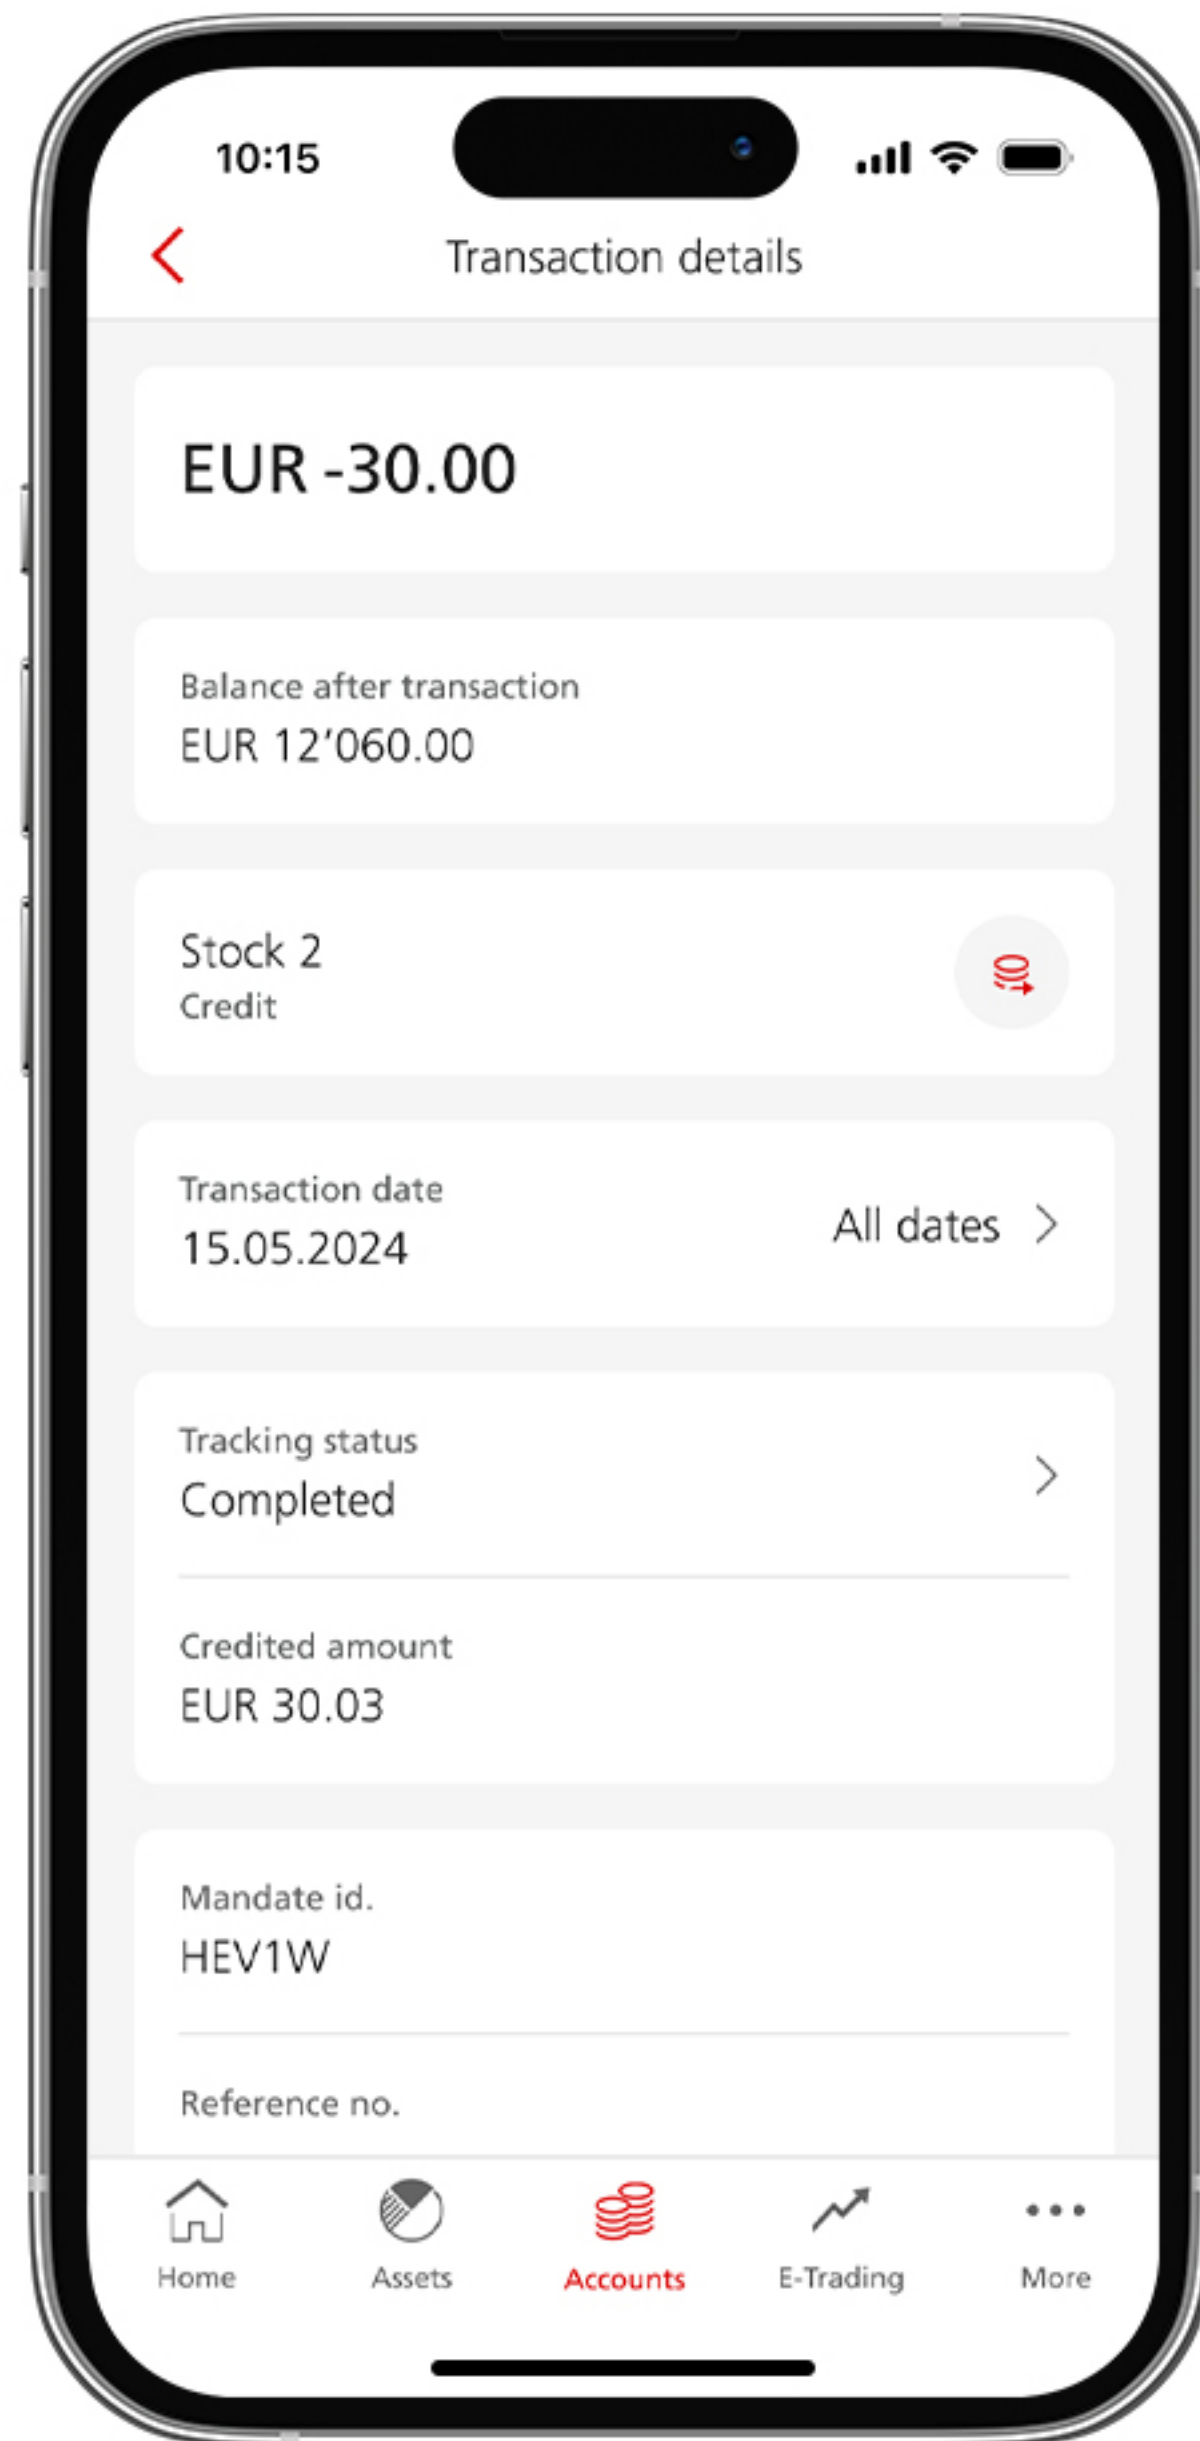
10:15

Transaction details

EUR -30.00

Balance after transaction
EUR 12’060.00

Stock 2
Credit

Transaction date
15.05.2024
All dates

Tracking status
Completed

Credited amount
EUR 30.03

Mandate id.
HEV1W

Reference no.

Home
Assets
Accounts
E-Trading
More